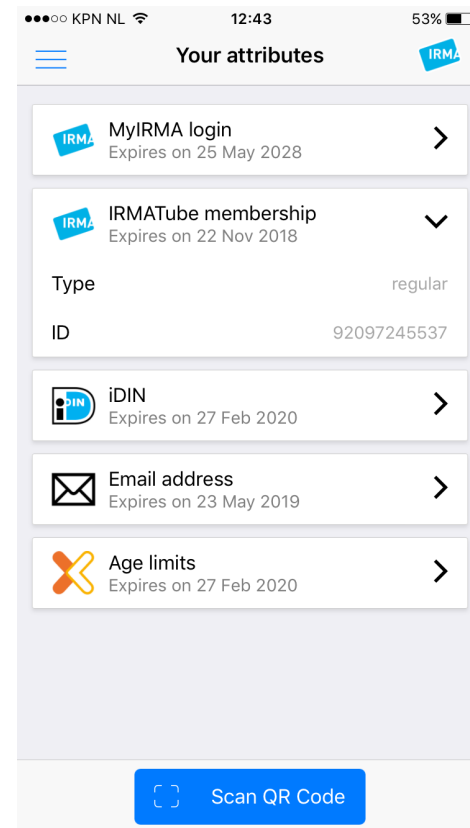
●●●○○ KPN NL 12:43 53%

Your attributes

IRMA

IRMA MyIRMA login
Expires on 25 May 2028

IRMA IRMATube membership
Expires on 22 Nov 2018

Type regular

ID 92097245537

iDIN
Expires on 27 Feb 2020

Email address
Expires on 23 May 2019

Age limits
Expires on 27 Feb 2020

Scan QR Code